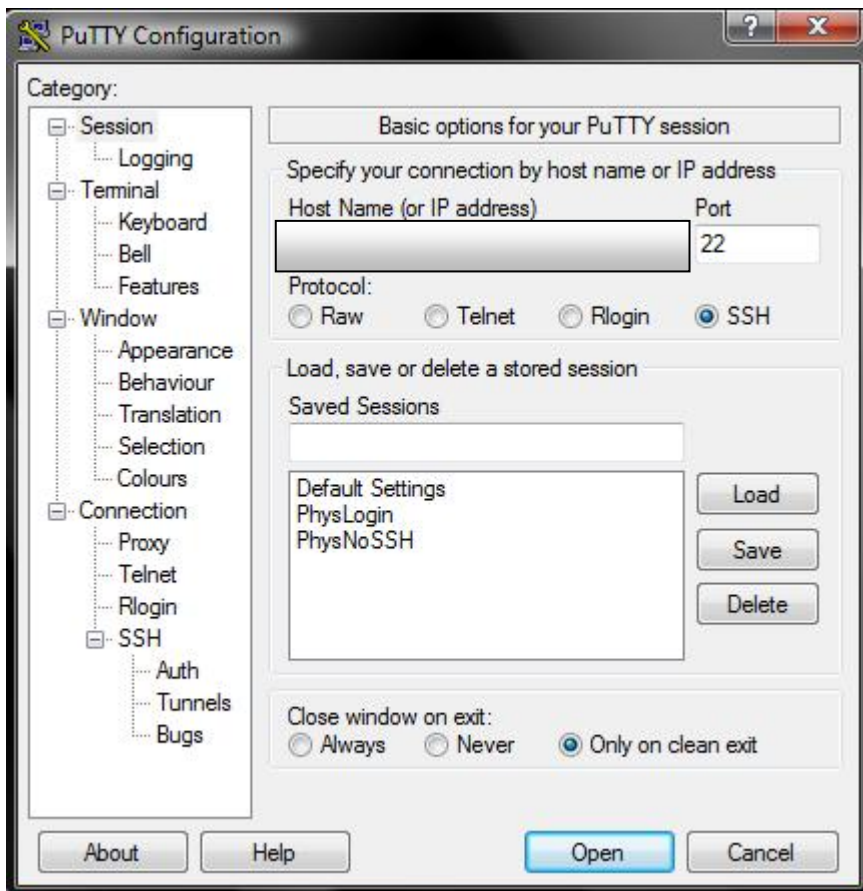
PuTTY Configuration

?

X

Category:

Session
Logging
Terminal
Keyboard
Bell
Features
Window
Appearance
Behaviour
Translation
Selection
Colours
Connection
Proxy
Telnet
Rlogin
SSH
Auth
Tunnels
Bugs

Basic options for your PuTTY session

Specify your connection by host name or IP address

Host Name (or IP address)

Port

22

Protocol:

Raw

Telnet

Rlogin

SSH

Load, save or delete a stored session

Saved Sessions

Default Settings
PhysLogin
PhysNoSSH

Load

Save

Delete

Close window on exit:

Always

Never

Only on clean exit

About

Help

Open

Cancel